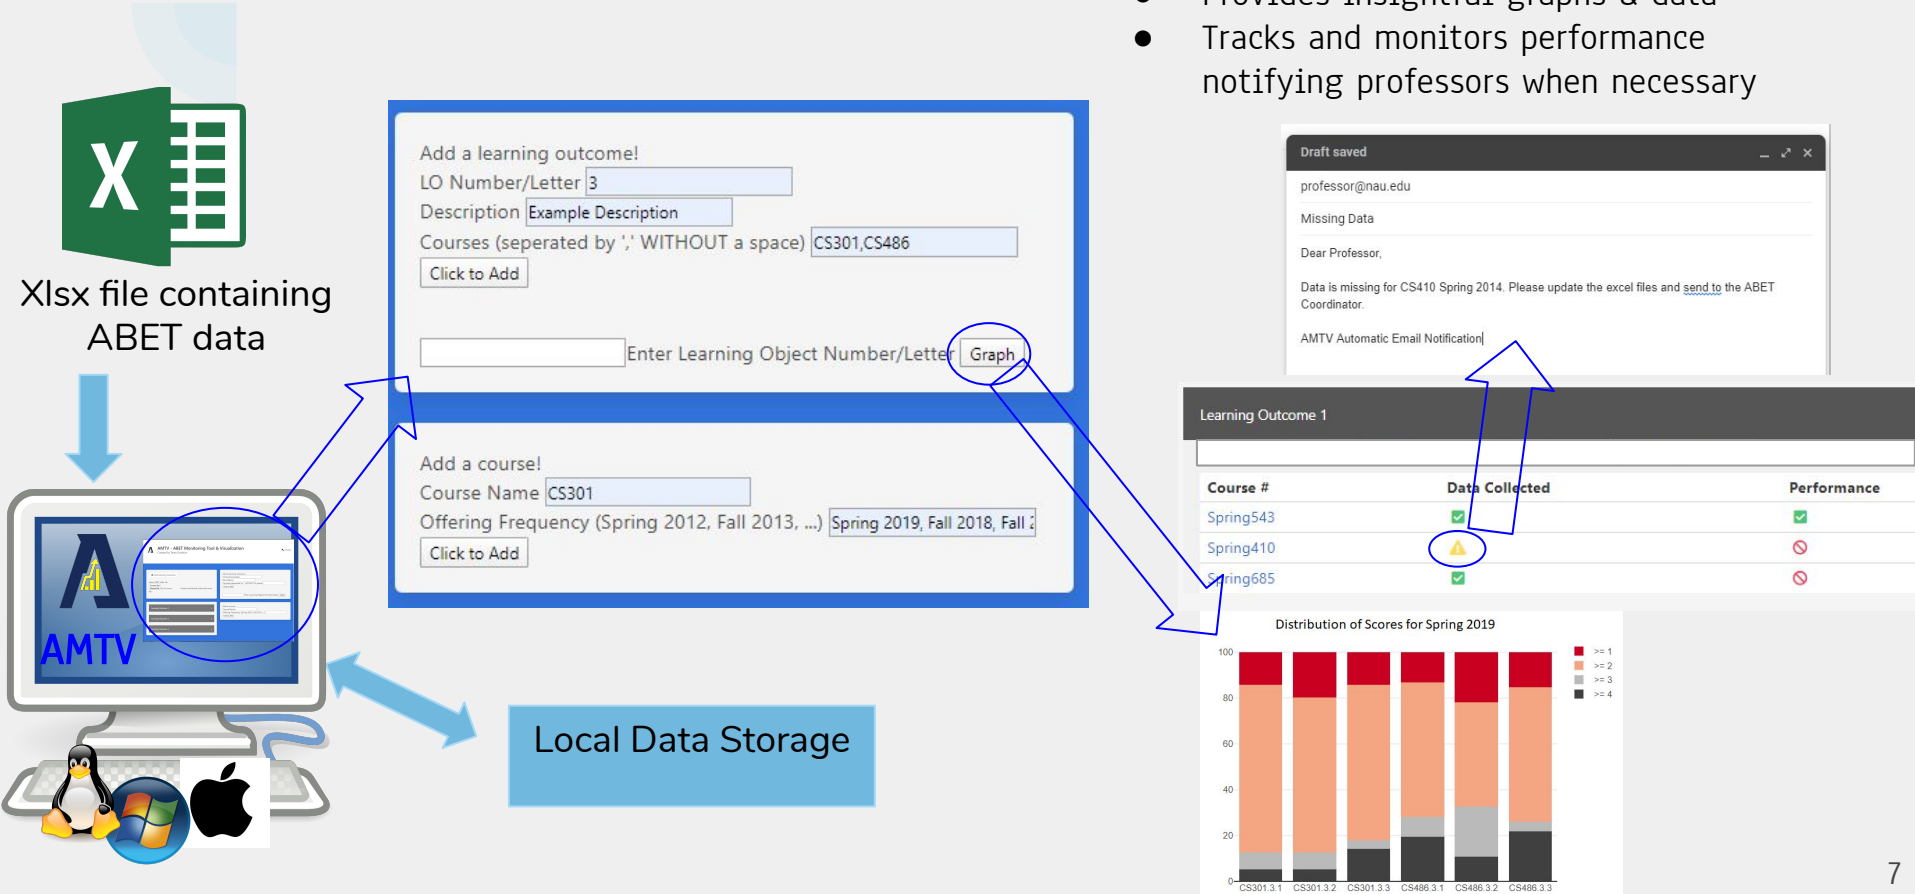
● Provides insightful graphs & data
● Tracks and monitors performance notifying professors when necessary

Xlsx file containing ABET data

AMTV

Add a learning outcome!
LO Number/Letter 3
Description Example Description
Courses (seperated by ',' WITHOUT a space) CS301,CS486
Click to Add

Enter Learning Object Number/Letter Graph

Add a course!
Course Name CS301
Offering Frequency (Spring 2012, Fall 2013, ...) Spring 2019, Fall 2018, Fall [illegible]
Click to Add

Local Data Storage

Draft saved
professor@nau.edu
Missing Data
Dear Professor,
Data is missing for CS410 Spring 2014. Please update the excel files and send to the ABET Coordinator.
AMTV Automatic Email Notification

Learning Outcome 1

| Course # | Data Collected | Performance |
|---|---|---|
| Spring543 | | |
| Spring410 | | |
| Spring685 | | |

Distribution of Scores for Spring 2019
100
80
60
40
20
0
CS301.3.1 CS301.3.2 CS301.3.3 CS486.3.1 CS486.3.2 CS486.3.3
>= 1
>= 2
>= 3
>= 4

7